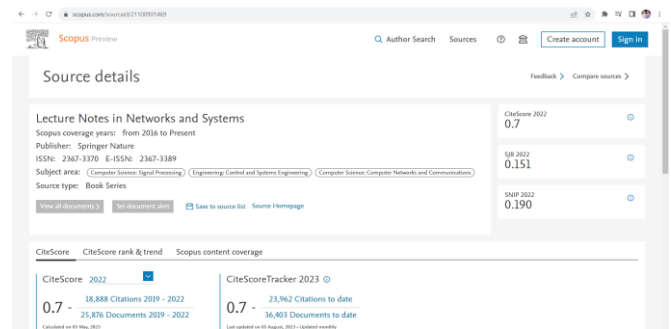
scopus.com/sourceid/21100901469

Scopus Preview

Author Search Sources Create account Sign in

Source details

Feedback > Compare sources >

Lecture Notes in Networks and Systems

Scopus coverage years: from 2016 to Present

Publisher: Springer Nature

ISSN: 2367-3370 E-ISSN: 2367-3389

Subject area: Computer Science: Signal Processing Engineering: Control and Systems Engineering Computer Science: Computer Networks and Communications

Source type: Book Series

View all documents > Set document alert Save to source list Source Homepage

CiteScore 2022
0.7

SJR 2022
0.151

SNIP 2022
0.190

CiteScore CiteScore rank & trend Scopus content coverage

CiteScore 2022

0.7 = 18,888 Citations 2019 - 2022 / 25,876 Documents 2019 - 2022

Calculated on 05 May, 2023

CiteScoreTracker 2023

0.7 = 23,962 Citations to date / 36,403 Documents to date

Last updated on 05 August, 2023 • Updated monthly